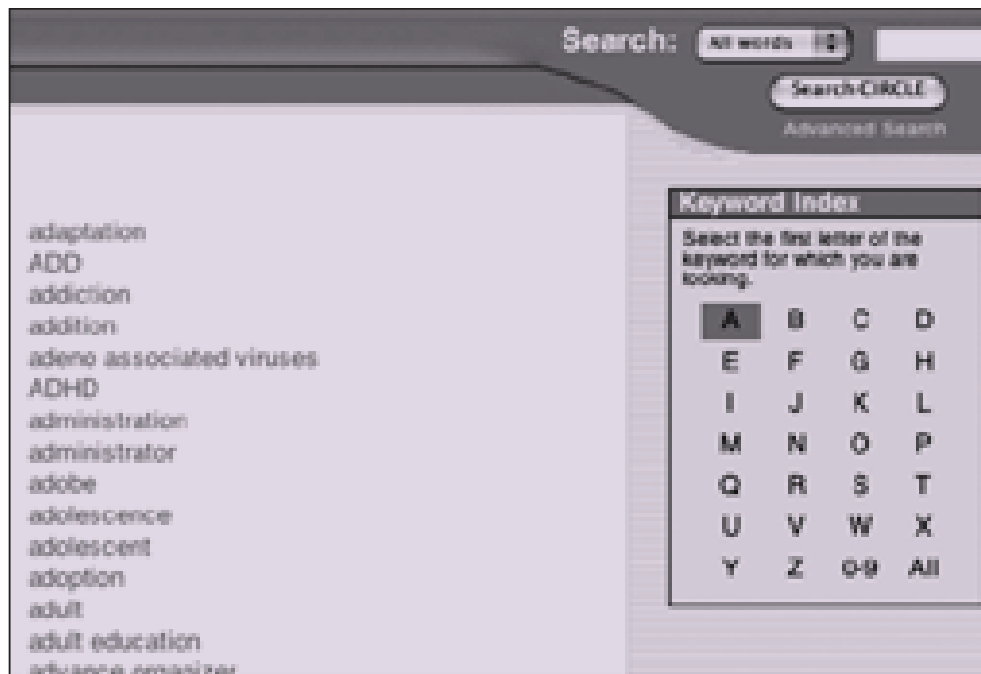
Search: All words

Search CIRCLE

Advanced Search

adaptation
ADD
addiction
addition
adeno associated viruses
ADHD
administration
administrator
adobe
adolescence
adolescent
adoption
adult
adult education
advance organizer

Keyword Index

Select the first letter of the keyword for which you are looking.

| A | B | C | D |
|---|---|---|---|
| E | F | G | H |
| I | J | K | L |
| M | N | O | P |
| Q | R | S | T |
| U | V | W | X |
| Y | Z | 0-9 | All |